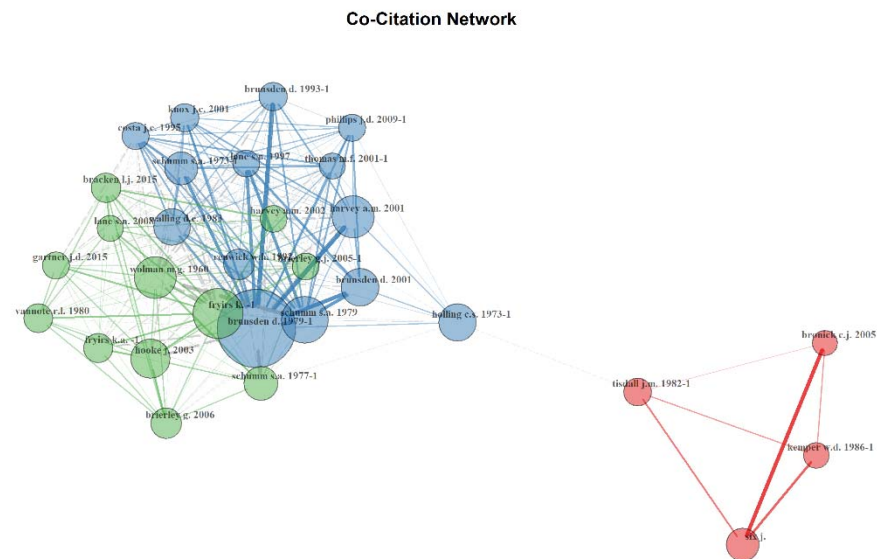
Co-Citation Network

brunsden d. 1993-1
knox j.c. 2001
phillips j.d. 2009-1
costa j.e. 1995
schumm s.a. 1973
lane s.n. 1997
thomas m.f. 2001-1
bracken l.j. 2015
harvey a.m. 2002
harvey a.m. 2001
lane s.n. 2008
walling d.e. 1983
garnet j.d. 2015
wolman m.g. 1960
fryirs k.a. 2001
brierley g.j. 2005-1
brunsden d. 2001
vannote r.l. 1980
fryirs k.a. -1
brunsden d. 1979-1
schumm s.a. 1979
holling c.s. 1973-1
fryirs k.a. -1
hooke j. 2003
schumm s.a. 1977-1
brierley g. 2006
bronick c.j. 2005
tisdall j.m. 1982-1
kemper w.d. 1986-1
six j.